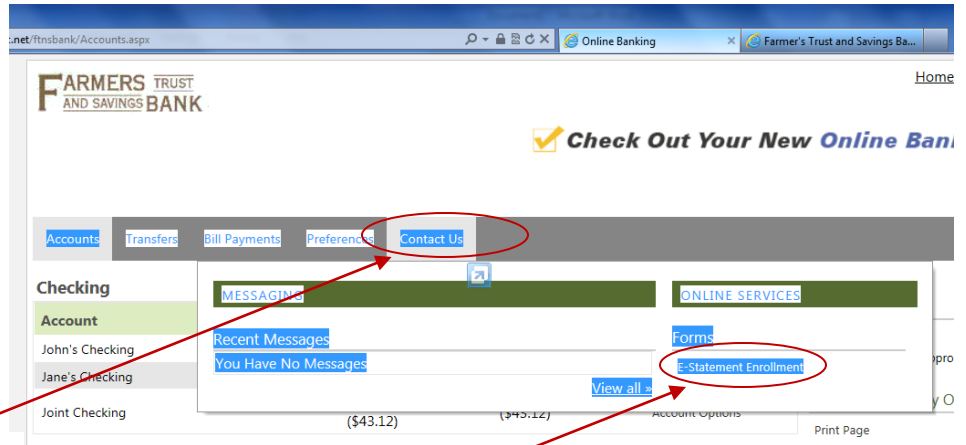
:.net/ftnsbank/Accounts.aspx

Online Banking

Farmer's Trust and Savings Ba...

FARMERS TRUST AND SAVINGS BANK

Home

Check Out Your New Online Ban

Accounts Transfers Bill Payments Preferences Contact Us

Checking

Account

John's Checking

Jane's Checking

Joint Checking

MESSAGING

Recent Messages

You Have No Messages

View all »

ONLINE SERVICES

Forms

E-Statement Enrollment

($43.12)

($43.12)

Account Options

Print Page